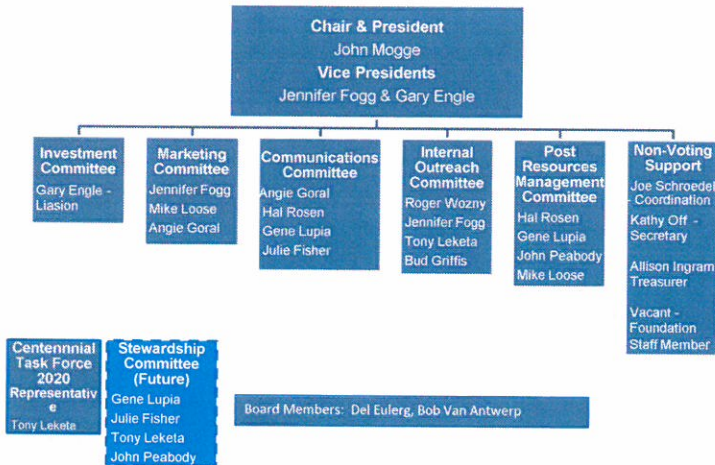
Chair & President
John Mogge
Vice Presidents
Jennifer Fogg & Gary Engle

Investment Committee
Gary Engle - Liasion

Marketing Committee
Jennifer Fogg
Mike Loose
Angie Goral

Communications Committee
Angie Goral
Hal Rosen
Gene Lupia
Julie Fisher

Internal Outreach Committee
Roger Wozny
Jennifer Fogg
Tony Leketa
Bud Griffis

Post Resources Management Committee
Hal Rosen
Gene Lupia
John Peabody
Mike Loose

Non-Voting Support
Joe Schroedel Coordination
Kathy Off - Secretary
Allison Ingram Treasurer
Vacant - Foundation Staff Member

Centennnial Task Force 2020 Representative
Tony Leketa

Stewardship Committee (Future)
Gene Lupia
Julie Fisher
Tony Leketa
John Peabody

Board Members: Del Eulerg, Bob Van Antwerp